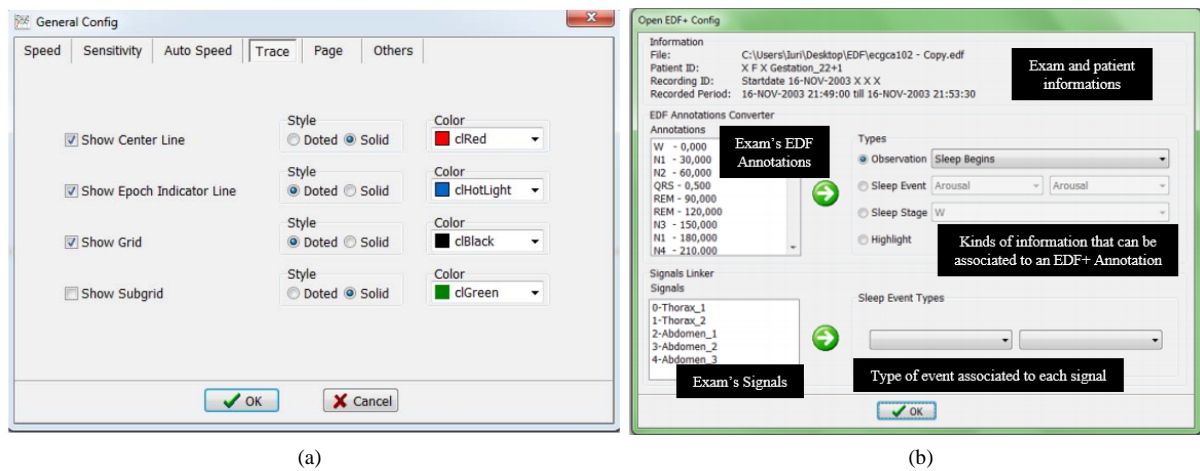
General Config

Speed | Sensitivity | Auto Speed | Trace | Page | Others

Show Center Line
Style
Doted Solid
Color
clRed

Show Epoch Indicator Line
Style
Doted Solid
Color
clHotLight

Show Grid
Style
Doted Solid
Color
clBlack

Show Subgrid
Style
Doted Solid
Color
clGreen

OK Cancel

(a)

Open EDF+ Config

Information
File: C:\Users\Iuri\Desktop\EDF\ecgca102 - Copy.edf
Patient ID: X F X Gestation_22+1
Recording ID: Startdate 16-NOV-2003 X X X
Recorded Period: 16-NOV-2003 21:49:00 till 16-NOV-2003 21:53:30

Exam and patient informations

EDF Annotations Converter
Annotations
W - 0,000
N1 - 30,000
N2 - 60,000
QRS - 0,500
REM - 90,000
REM - 120,000
N3 - 150,000
N1 - 180,000
N4 - 210,000

Exam's EDF Annotations

Types
Observation Sleep Begins
Sleep Event Arousal Arousal
Sleep Stage W
Highlight

Kinds of information that can be associated to an EDF+ Annotation

Signals Linker
Signals
0-Thorax_1
1-Thorax_2
2-Abdomen_1
3-Abdomen_2
4-Abdomen_3

Exam's Signals

Sleep Event Types

Type of event associated to each signal

OK

(b)